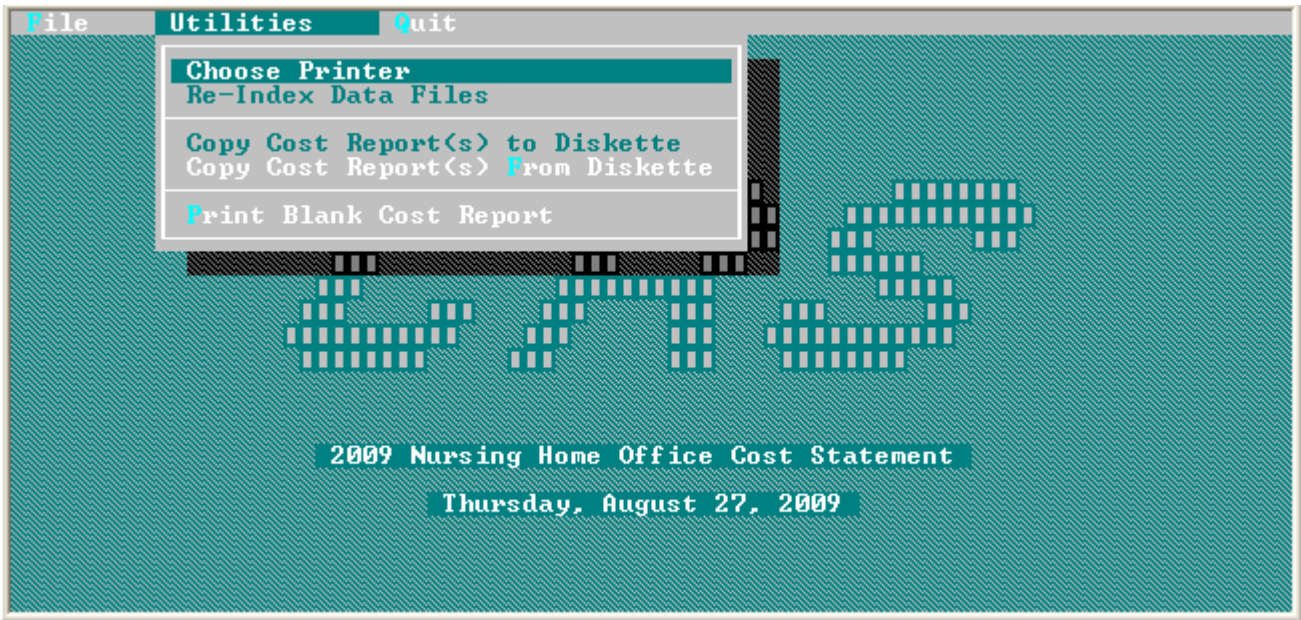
File Utilities Quit

Choose Printer
Re-Index Data Files

Copy Cost Report(s) to Diskette
Copy Cost Report(s) From Diskette

Print Blank Cost Report

2009 Nursing Home Office Cost Statement

Thursday, August 27, 2009